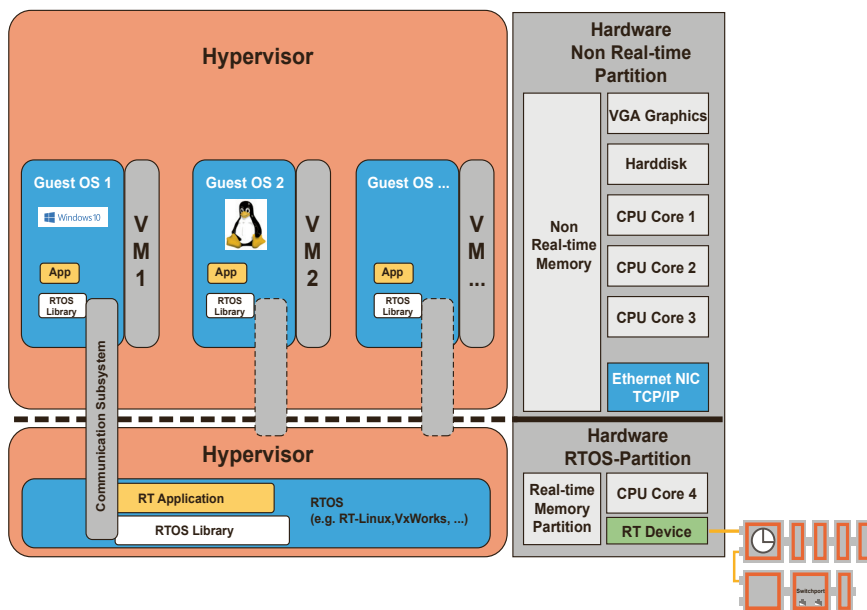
Hypervisor

Guest OS 1

Windows 10

App

RTOS Library

VM 1

Guest OS 2

App

RTOS Library

VM 2

Guest OS ...

App

RTOS Library

VM ...

Communication Subsystem

Hypervisor

RT Application

RTOS Library

RTOS (e.g. RT-Linux,VxWorks, ...)

Hardware Non Real-time Partition

Non Real-time Memory

VGA Graphics

Harddisk

CPU Core 1

CPU Core 2

CPU Core 3

Ethernet NIC TCP/IP

Hardware RTOS-Partition

Real-time Memory Partition

CPU Core 4

RT Device

Switchport